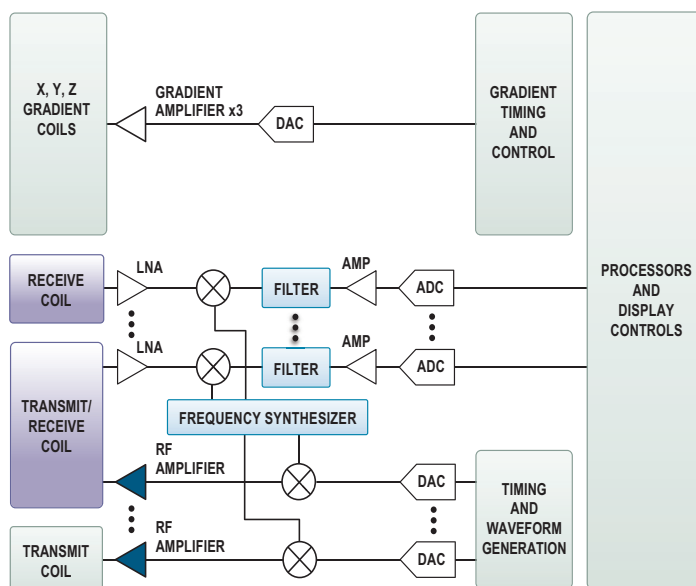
X, Y, Z GRADIENT COILS

GRADIENT AMPLIFIER x3

DAC

GRADIENT TIMING AND CONTROL

PROCESSORS AND DISPLAY CONTROLS

RECEIVE COIL

LNA

FILTER

AMP

ADC

LNA

FILTER

AMP

ADC

TRANSMIT/ RECEIVE COIL

FREQUENCY SYNTHESIZER

RF AMPLIFIER

DAC

TIMING AND WAVEFORM GENERATION

RF AMPLIFIER

DAC

TRANSMIT COIL